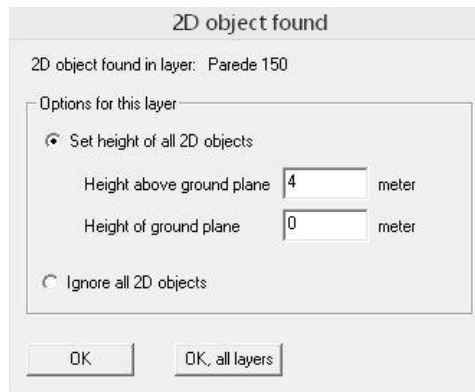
2D object found

2D object found in layer: Parede 150

Options for this layer

Set height of all 2D objects

Height above ground plane 4 meter

Height of ground plane 0 meter

Ignore all 2D objects

OK

OK, all layers